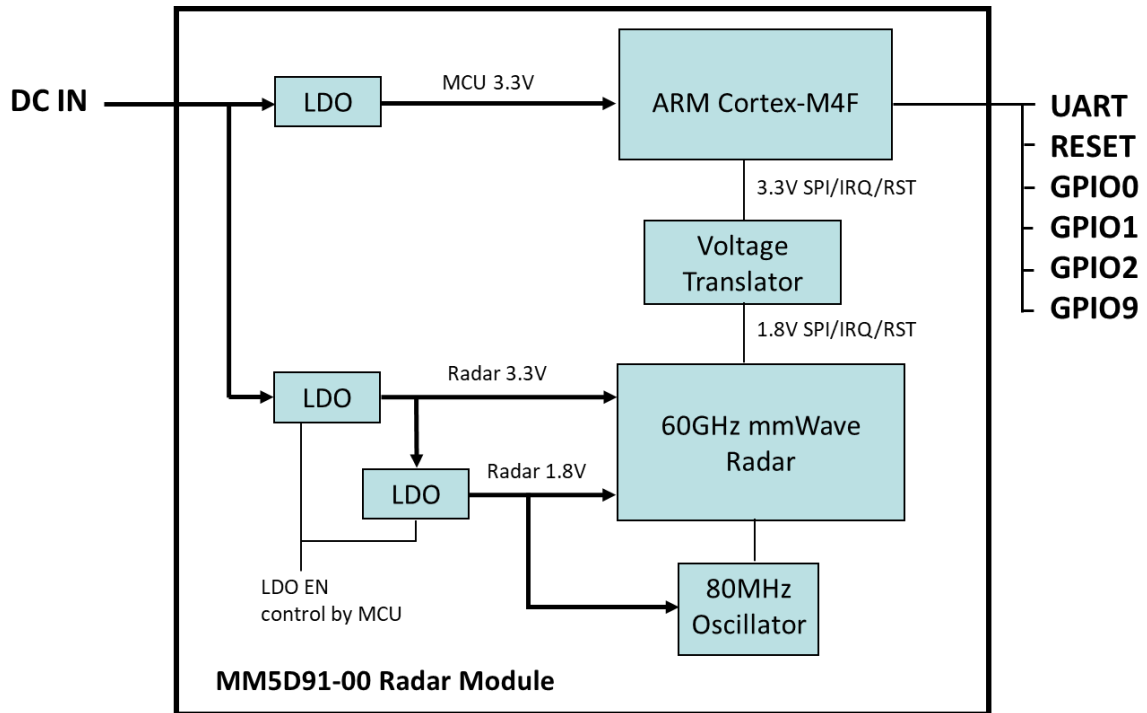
DC IN
LDO
MCU 3.3V
ARM Cortex-M4F
UART
RESET
GPIO0
GPIO1
GPIO2
GPIO9
3.3V SPI/IRQ/RST
Voltage Translator
1.8V SPI/IRQ/RST
LDO
Radar 3.3V
60GHz mmWave Radar
LDO
Radar 1.8V
LDO EN control by MCU
80MHz Oscillator
MM5D91-00 Radar Module